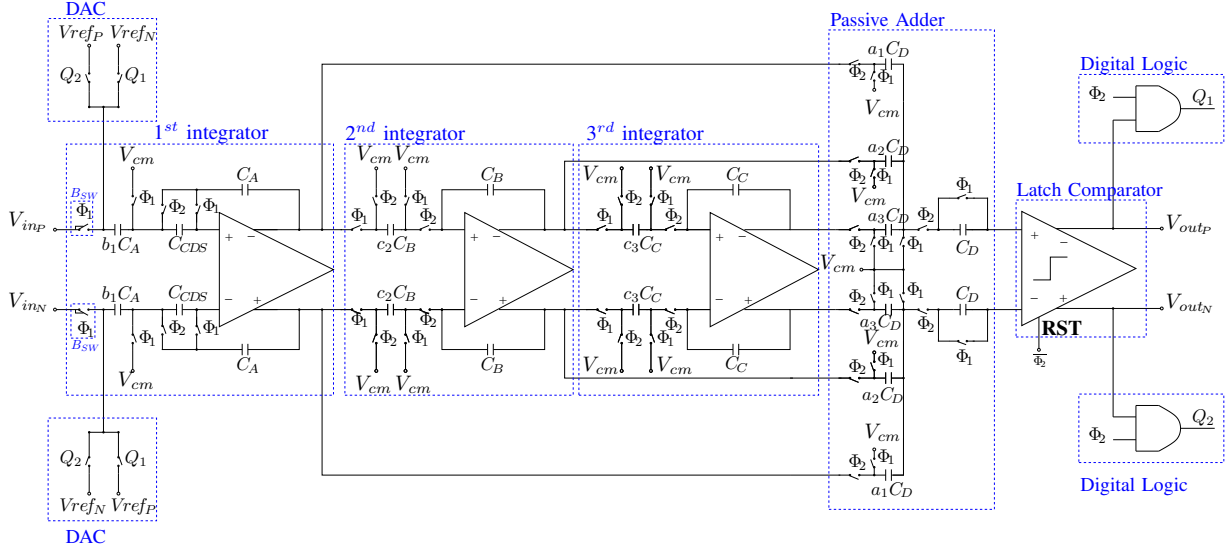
DAC

$Vref_P$ $Vref_N$

$Q_2$ $Q_1$

$1^{st}$ integrator

$V_{cm}$

$C_A$

$\Phi_1$ $\Phi_2$ $\Phi_1$

$B_{SW}$

$\Phi_1$

$V_{in_P}$

$b_1C_A$ $C_{CDS}$

$V_{in_N}$

$b_1C_A$ $C_{CDS}$

$\Phi_1$

$B_{SW}$

$\Phi_1$ $\Phi_2$ $\Phi_1$

$C_A$

$V_{cm}$

$Q_2$ $Q_1$

$Vref_N$ $Vref_P$

DAC

$2^{nd}$ integrator

$V_{cm}$ $V_{cm}$

$\Phi_2$ $\Phi_1$

$C_B$

$\Phi_1$ $\Phi_2$

$c_2C_B$

$c_2C_B$

$\Phi_1$ $\Phi_2$

$\Phi_2$ $\Phi_1$

$C_B$

$V_{cm}$ $V_{cm}$

$3^{rd}$ integrator

$V_{cm}$ $V_{cm}$

$\Phi_2$ $\Phi_1$

$C_C$

$\Phi_1$ $\Phi_2$

$c_3C_C$

$c_3C_C$

$\Phi_1$ $\Phi_2$

$\Phi_2$ $\Phi_1$

$C_C$

$V_{cm}$ $V_{cm}$

Passive Adder

$a_1C_D$

$\Phi_2$ $\Phi_1$

$V_{cm}$

$a_2C_D$

$\Phi_2$ $\Phi_1$

$V_{cm}$

$a_3C_D$

$\Phi_2$ $\Phi_1$

$\Phi_1$

$\Phi_2$

$C_D$

$V_{cm}$

$\Phi_2$ $\Phi_1$ $\Phi_1$

$a_3C_D$

$\Phi_2$

$C_D$

$\Phi_1$

$V_{cm}$

$\Phi_2$ $\Phi_1$

$a_2C_D$

$V_{cm}$

$\Phi_2$ $\Phi_1$

$a_1C_D$

Digital Logic

$\Phi_2$ $Q_1$

Latch Comparator

$V_{out_P}$

$V_{out_N}$

RST

$\Phi_2$

$\Phi_2$ $Q_2$

Digital Logic